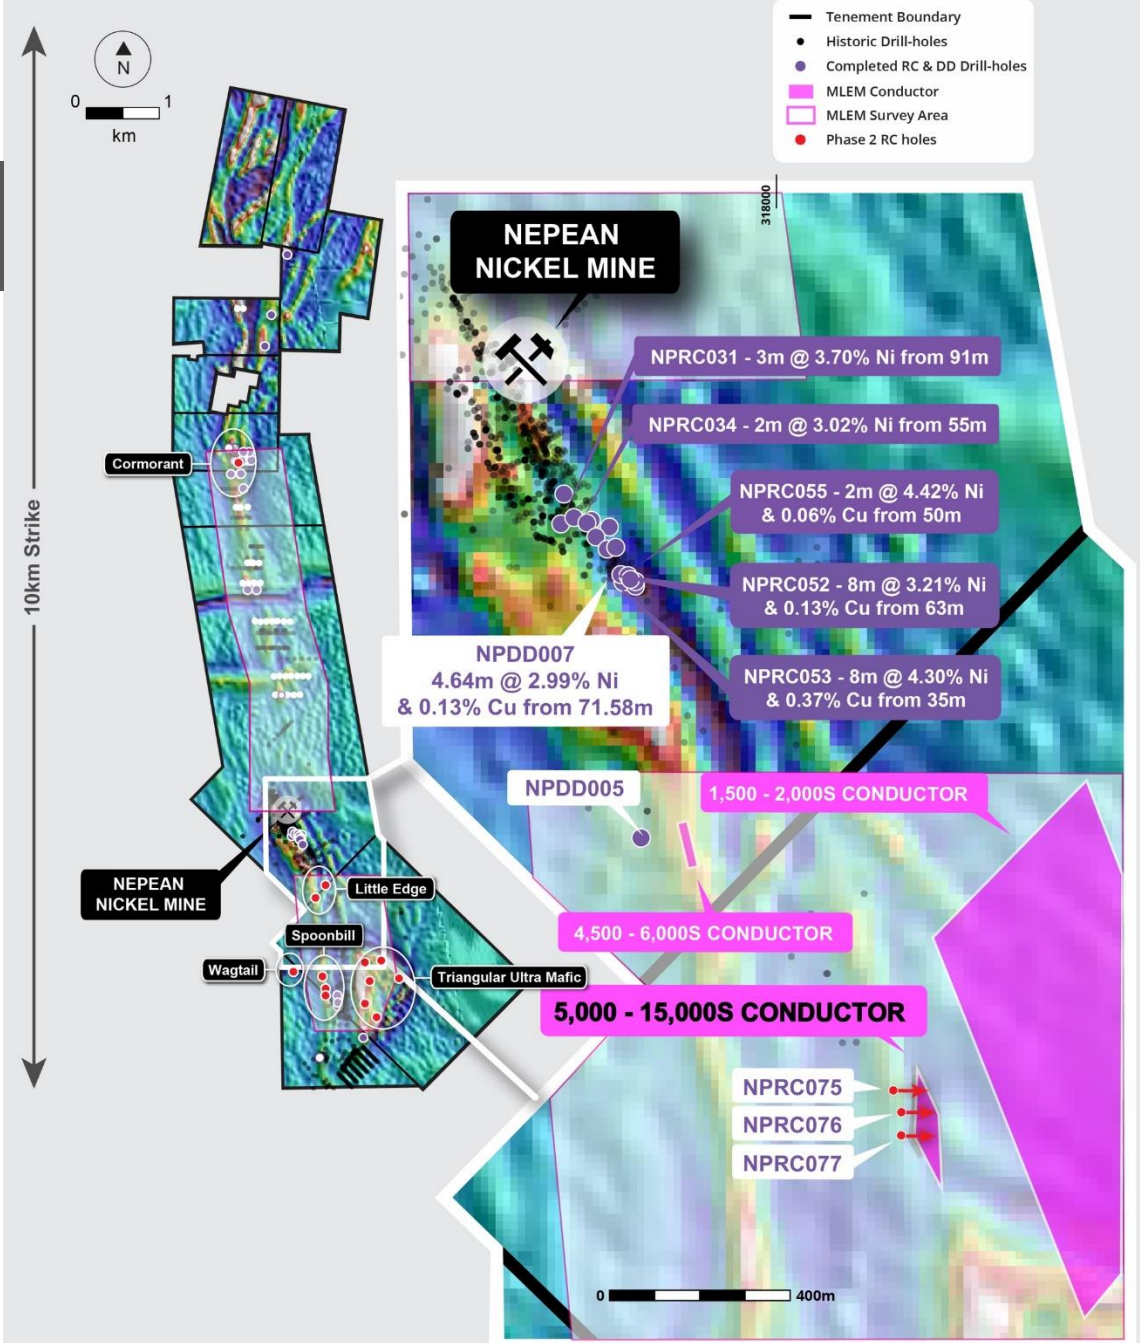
Tenement Boundary
Historic Drill-holes
Completed RC & DD Drill-holes
MLEM Conductor
MLEM Survey Area
Phase 2 RC holes

N
0 1
km

10km Strike

318000

NEPEAN NICKEL MINE

NPRC031 - 3m @ 3.70% Ni from 91m
NPRC034 - 2m @ 3.02% Ni from 55m
NPRC055 - 2m @ 4.42% Ni & 0.06% Cu from 50m
NPRC052 - 8m @ 3.21% Ni & 0.13% Cu from 63m
NPRC053 - 8m @ 4.30% Ni & 0.37% Cu from 35m

NPDD007
4.64m @ 2.99% Ni & 0.13% Cu from 71.58m

Cormorant

NPDD005
1,500 - 2,000S CONDUCTOR
4,500 - 6,000S CONDUCTOR
5,000 - 15,000S CONDUCTOR

NEPEAN NICKEL MINE
Little Edge
Spoonbill
Wagtail
Triangular Ultra Mafic

NPRC075
NPRC076
NPRC077

0 400m